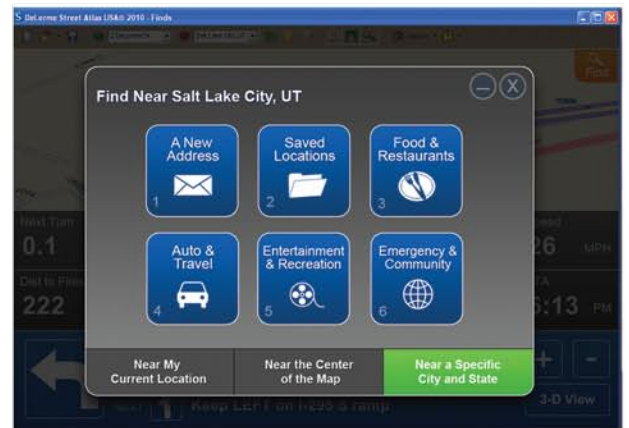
DeLorme Street Atlas USA® 2010 - Finds

Find Near Salt Lake City, UT

A New Address
1

Saved Locations
2

Food & Restaurants
3

Auto & Travel
4

Entertainment & Recreation
5

Emergency & Community
6

Near My Current Location

Near the Center of the Map

Near a Specific City and State

Next Turn
0.1

Dist to Finish
222

26 MPH

:13 PM

Keep LEFT on I-295 S ramp

3-D View

Find